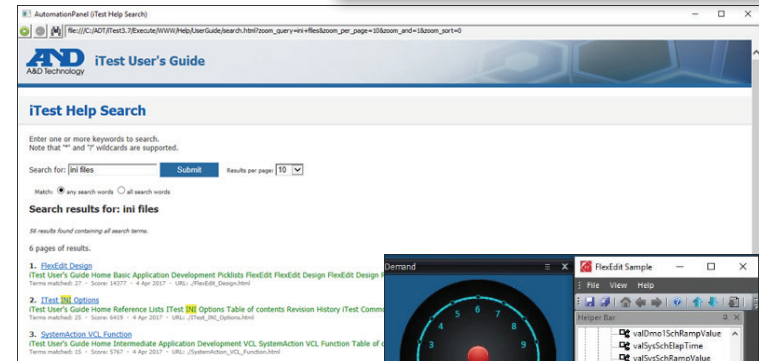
AutomationPanel (iTest Help Search)

file:///C:/ADT/iTest3.7/Execute/WWW/Help/UserGuide/search.html?zoom_query=ini+files&zoom_per_page=10&zoom_and=1&zoom_sort=0

A&D Technology

iTest User's Guide

iTest Help Search

Enter one or more keywords to search.
Note that "*" and "?" wildcards are supported.

Search for: ini files Submit Results per page: 10

Match: any search words all search words

Search results for: ini files

56 results found containing all search terms.

6 pages of results.

1. FlexEdit Design
iTest User's Guide Home Basic Application Development Picklists FlexEdit FlexEdit Design FlexEdit Design F
Terms matched: 27 - Score: 14377 - 4 Apr 2017 - URL: ./FlexEdit_Design.html

2. ITest INI Options
iTest User's Guide Home Reference Lists ITest INI Options Table of contents Revision History iTest Comm
Terms matched: 25 - Score: 6419 - 4 Apr 2017 - URL: ./iTest_INI_Options.html

3. SystemAction VCL Function
iTest User's Guide Home Intermediate Application Development VCL SystemAction VCL Function Table of c
Terms matched: 15 - Score: 5767 - 4 Apr 2017 - URL: ./SystemAction_VCL_Function.html

Demand

5 6 7
4 8
3 9

FlexEdit Sample

File View Help

Helper Bar

valDmo1SchRampValue
valSysSchElapTime
valSysSchRampValue